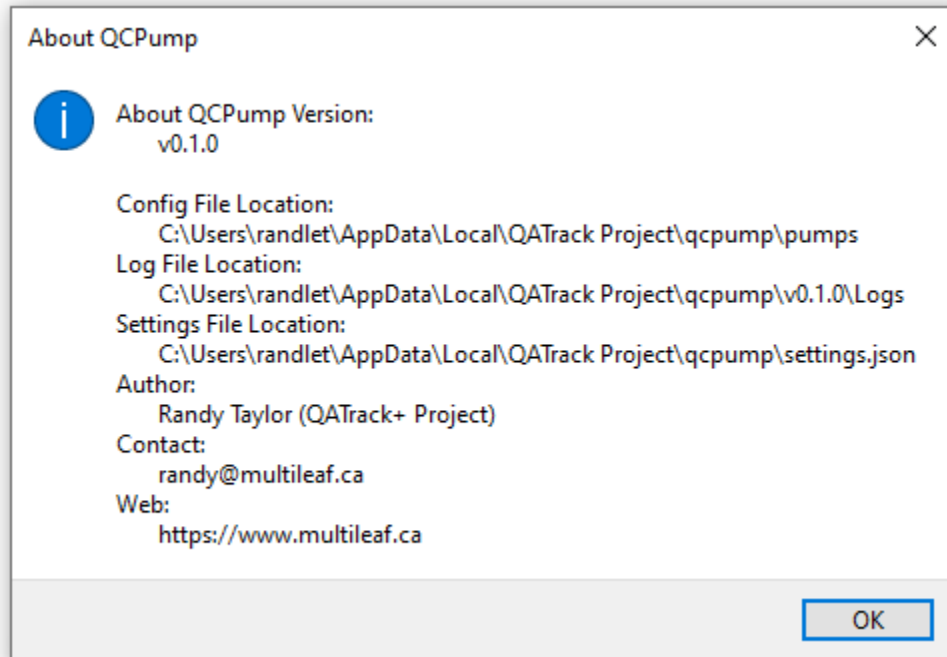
About QCPump

×

i

About QCPump Version:
v0.1.0

Config File Location:
C:\Users\randlet\AppData\Local\QATrack Project\qcpump\pumps
Log File Location:
C:\Users\randlet\AppData\Local\QATrack Project\qcpump\v0.1.0\Logs
Settings File Location:
C:\Users\randlet\AppData\Local\QATrack Project\qcpump\settings.json
Author:
Randy Taylor (QATrack+ Project)
Contact:
randy@multileaf.ca
Web:
https://www.multileaf.ca

OK